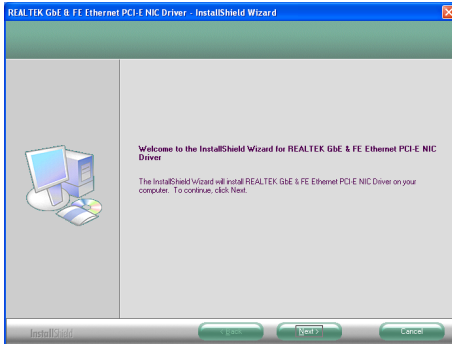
REALTEK GbE & FE Ethernet PCI-E NIC Driver - InstallShield Wizard

Welcome to the InstallShield Wizard for REALTEK GbE & FE Ethernet PCI-E NIC Driver

The InstallShield Wizard will install REALTEK GbE & FE Ethernet PCI-E NIC Driver on your computer. To continue, click Next.

InstallShield

< Back

Next >

Cancel